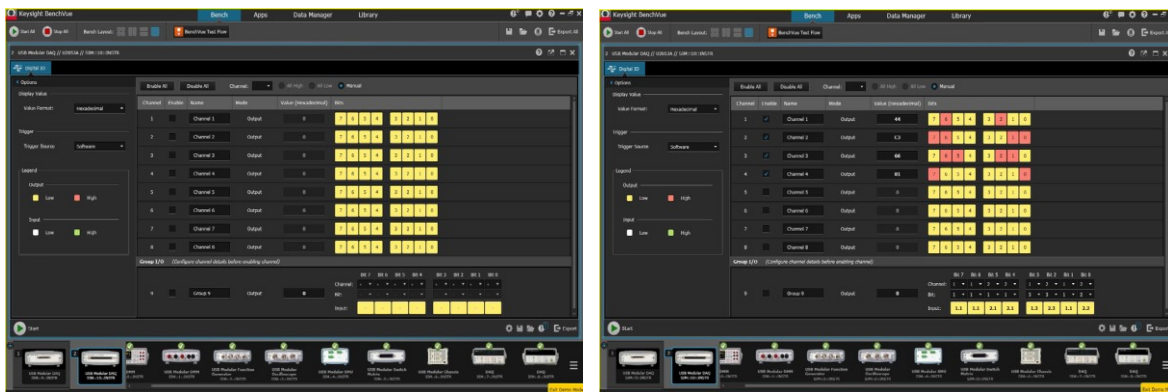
Keysight BenchVue
Bench Apps Data Manager Library
Start All Stop All Bench Layout: BenchVue Test Flow
Export All
USB Modular DAQ // U2653A // SIM::10::INSTR
Digital IO
Options
Display Value
Value Format: Hexadecimal
Trigger
Trigger Source: Software
Legend
Output
Low High
Input
Low High
Enable All Disable All Channel: All High All Low Manual

| Channel | Enable | Name | Mode | Value (Hexadecimal) | Bits |
|---|---|---|---|---|---|
| 1 | | Channel 1 | Output | 0 | 7 6 5 4 3 2 1 0 |
| 2 | | Channel 2 | Output | 0 | 7 6 5 4 3 2 1 0 |
| 3 | | Channel 3 | Output | 0 | 7 6 5 4 3 2 1 0 |
| 4 | | Channel 4 | Output | 0 | 7 6 5 4 3 2 1 0 |
| 5 | | Channel 5 | Output | 0 | 7 6 5 4 3 2 1 0 |
| 6 | | Channel 6 | Output | 0 | 7 6 5 4 3 2 1 0 |
| 7 | | Channel 7 | Output | 0 | 7 6 5 4 3 2 1 0 |
| 8 | | Channel 8 | Output | 0 | 7 6 5 4 3 2 1 0 |

Group I/O (Configure channel details before enabling channel)
Bit 7 Bit 6 Bit 5 Bit 4 Bit 3 Bit 2 Bit 1 Bit 0
9 Group 9 Output 0
Channel:
Bit:
Input:
Start
Export
USB Modular DMM USB Modular DAQ USB Modular DMM USB Modular Function Generator USB Modular Oscilloscope USB Modular Switch Matrix USB Modular Chassis DAQ DAQ

Keysight BenchVue
Bench Apps Data Manager Library
Start All Stop All Bench Layout: BenchVue Test Flow
Export All
USB Modular DAQ // U2653A // SIM::10::INSTR
Digital IO
Options
Display Value
Value Format: Hexadecimal
Trigger
Trigger Source: Software
Legend
Output
Low High
Input
Low High
Enable All Disable All Channel: All High All Low Manual

| Channel | Enable | Name | Mode | Value (Hexadecimal) | Bits |
|---|---|---|---|---|---|
| 1 | ✓ | Channel 1 | Output | 44 | 7 6 5 4 3 2 1 0 |
| 2 | ✓ | Channel 2 | Output | C3 | 7 6 5 4 3 2 1 0 |
| 3 | ✓ | Channel 3 | Output | 6E | 7 6 5 4 3 2 1 0 |
| 4 | ✓ | Channel 4 | Output | 81 | 7 6 5 4 3 2 1 0 |
| 5 | | Channel 5 | Output | 0 | 7 6 5 4 3 2 1 0 |
| 6 | | Channel 6 | Output | 0 | 7 6 5 4 3 2 1 0 |
| 7 | | Channel 7 | Output | 0 | 7 6 5 4 3 2 1 0 |
| 8 | | Channel 8 | Output | 0 | 7 6 5 4 3 2 1 0 |

Group I/O (Configure channel details before enabling channel)
Bit 7 Bit 6 Bit 5 Bit 4 Bit 3 Bit 2 Bit 1 Bit 0
9 Group 9 Output 0
Channel: 1 1 2 3 2 1 2 4
Bit: 1 1 1 1 3 1 2 3
Input: 1.1 1.1 2.1 2.1 1.2 1.3 1.1 1.2
Start
Export
USB Modular DAQ USB Modular DAQ USB Modular DMM USB Modular Function Generator USB Modular Oscilloscope USB Modular Switch Matrix USB Modular Chassis DAQ DAQ
Exit Demo Mode